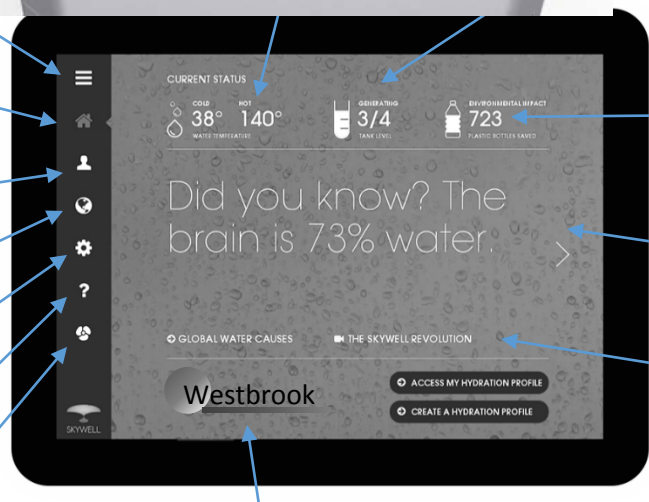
CURRENT STATUS

COLD 38° HOT 140° WATER TEMPERATURE

GENERATING 3/4 TANK LEVEL

ENVIRONMENTAL IMPACT 723 PLASTIC BOTTLES SAVED

Did you know? The brain is 73% water.

GLOBAL WATER CAUSES

THE SKYWELL REVOLUTION

Westbrook

ACCESS MY HYDRATION PROFILE

CREATE A HYDRATION PROFILE

SKYWELL

?